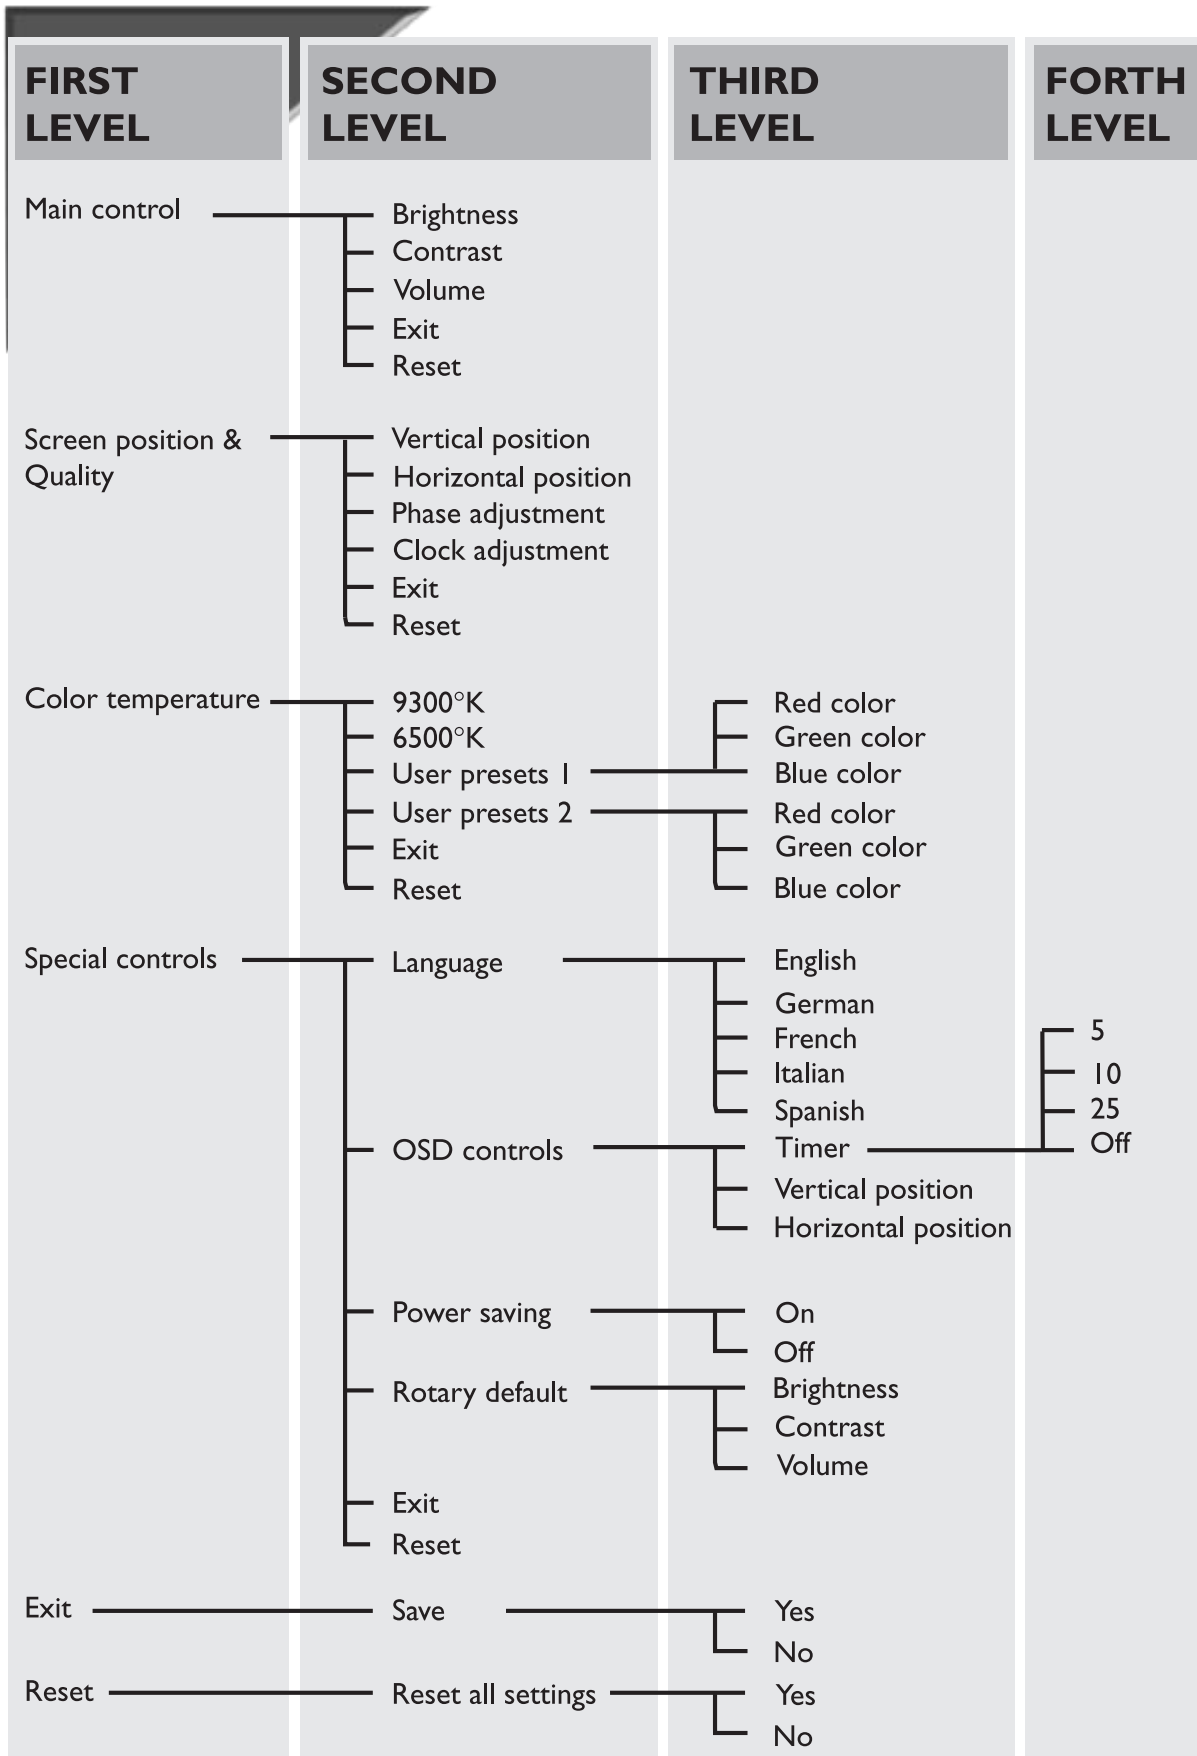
FIRST LEVEL

SECOND LEVEL

THIRD LEVEL

FORTH LEVEL

Main control
Brightness
Contrast
Volume
Exit
Reset

Screen position & Quality
Vertical position
Horizontal position
Phase adjustment
Clock adjustment
Exit
Reset

Color temperature
9300°K
6500°K
User presets 1
Red color
Green color
Blue color
User presets 2
Red color
Green color
Blue color
Exit
Reset

Special controls
Language
English
German
French
Italian
Spanish
OSD controls
Timer
5
10
25
Off
Vertical position
Horizontal position
Power saving
On
Off
Rotary default
Brightness
Contrast
Volume
Exit
Reset

Exit
Save
Yes
No

Reset
Reset all settings
Yes
No